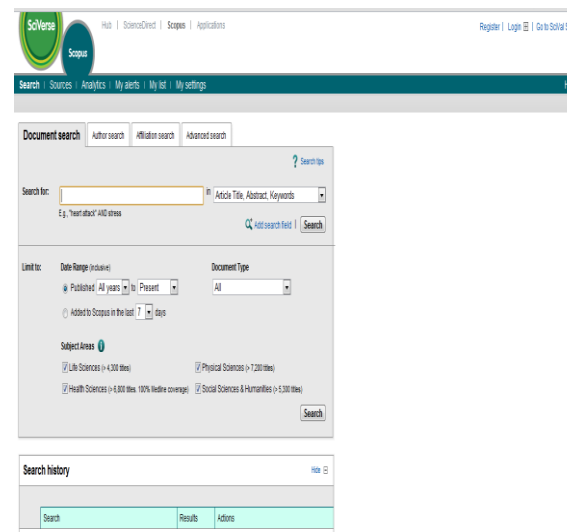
SciVerse
Scopus

Hub | ScienceDirect | Scopus | Applications

Register | Login | Go to SciVal S

Search | Sources | Analytics | My alerts | My list | My settings

Document search | Author search | Affiliation search | Advanced search

Search tips

Search for:
in Article Title, Abstract, Keywords
E.g., "heart attack" AND stress

Add search field | Search

Limit to:
Date Range (inclusive)
Published All years to Present
Added to Scopus in the last 7 days

Document Type
All

Subject Areas
Life Sciences (> 4,300 titles)
Health Sciences (> 6,800 titles. 100% Medline coverage)
Physical Sciences (> 7,200 titles)
Social Sciences & Humanities (> 5,300 titles)

Search

Search history
Hide

| Search | Results | Actions |
|---|---|---|